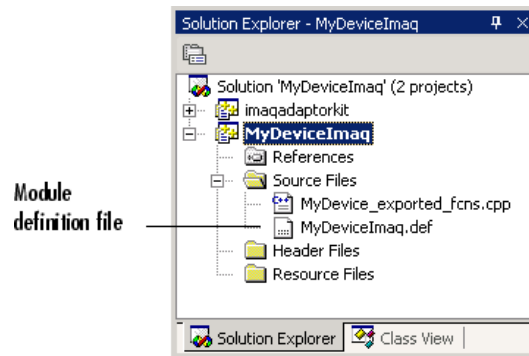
Solution Explorer - MyDeviceImaq

Solution 'MyDeviceImaq' (2 projects)
imaqadaptorkit
MyDeviceImaq
References
Source Files
MyDevice_exported_fcns.cpp
MyDeviceImaq.def
Header Files
Resource Files

Module definition file

Solution Explorer
Class View